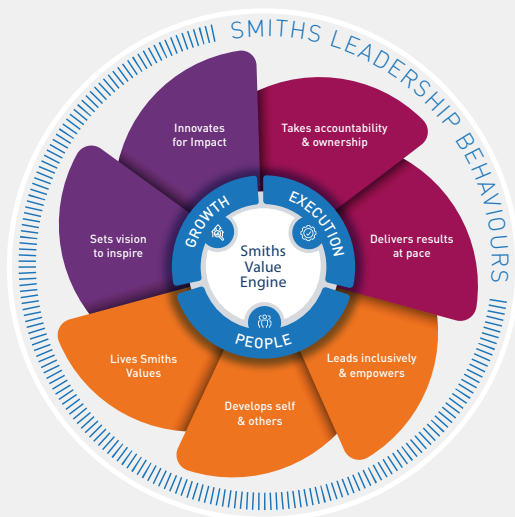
SMITHS LEADERSHIP BEHAVIOURS

Innovates for Impact

Takes accountability & ownership

Sets vision to inspire

GROWTH

EXECUTION

Smiths Value Engine

Delivers results at pace

PEOPLE

Lives Smiths Values

Leads inclusively & empowers

Develops self & others